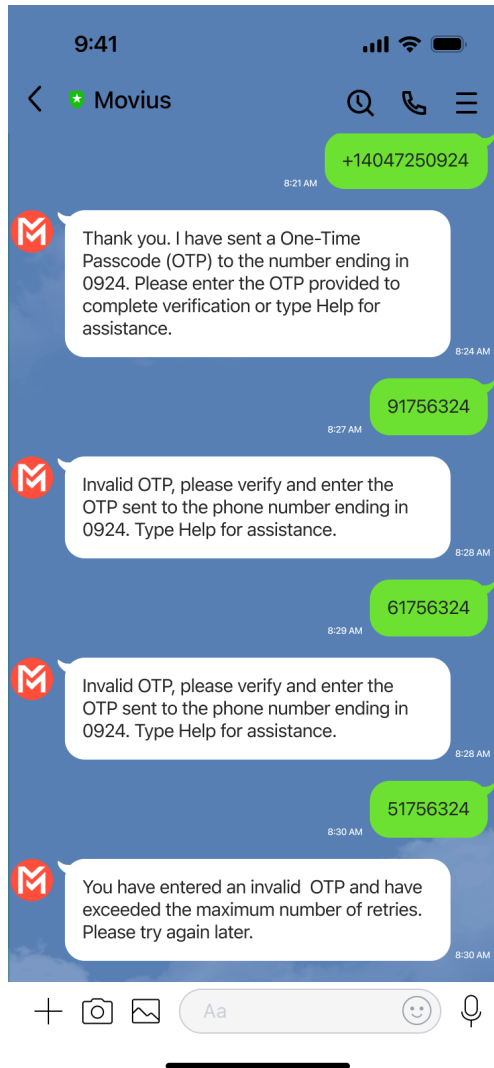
9:41

Movius

+14047250924
8:21 AM

Thank you. I have sent a One-Time Passcode (OTP) to the number ending in 0924. Please enter the OTP provided to complete verification or type Help for assistance.
8:24 AM

91756324
8:27 AM

Invalid OTP, please verify and enter the OTP sent to the phone number ending in 0924. Type Help for assistance.
8:28 AM

61756324
8:29 AM

Invalid OTP, please verify and enter the OTP sent to the phone number ending in 0924. Type Help for assistance.
8:28 AM

51756324
8:30 AM

You have entered an invalid OTP and have exceeded the maximum number of retries. Please try again later.
8:30 AM

Aa